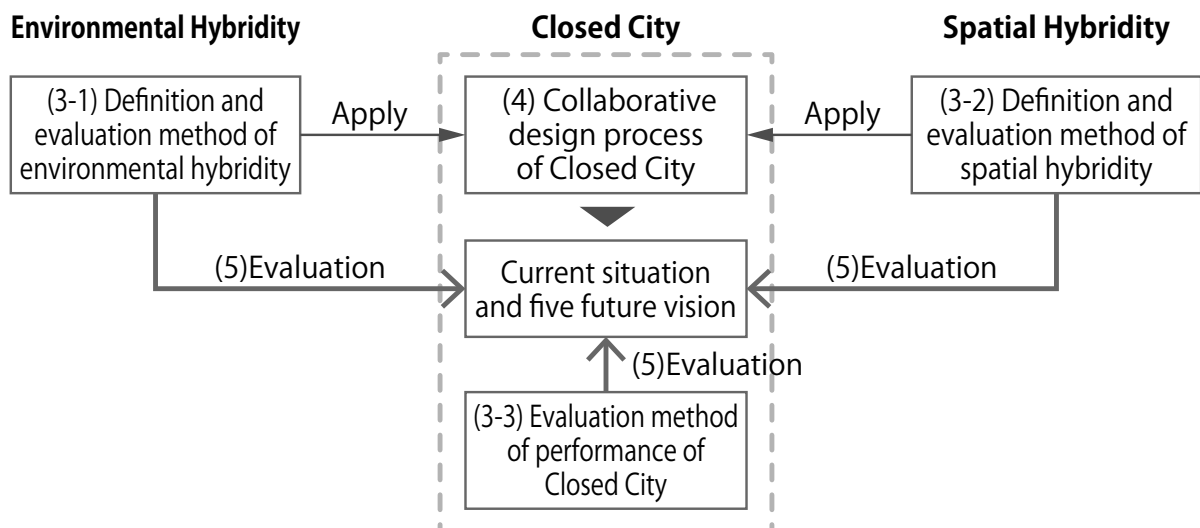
Environmental Hybridity

Closed City

Spatial Hybridity

(3-1) Definition and evaluation method of environmental hybridity

Apply

(4) Collaborative design process of Closed City

Apply

(3-2) Definition and evaluation method of spatial hybridity

(5)Evaluation

Current situation and five future vision

(5)Evaluation

(5)Evaluation

(3-3) Evaluation method of performance of Closed City